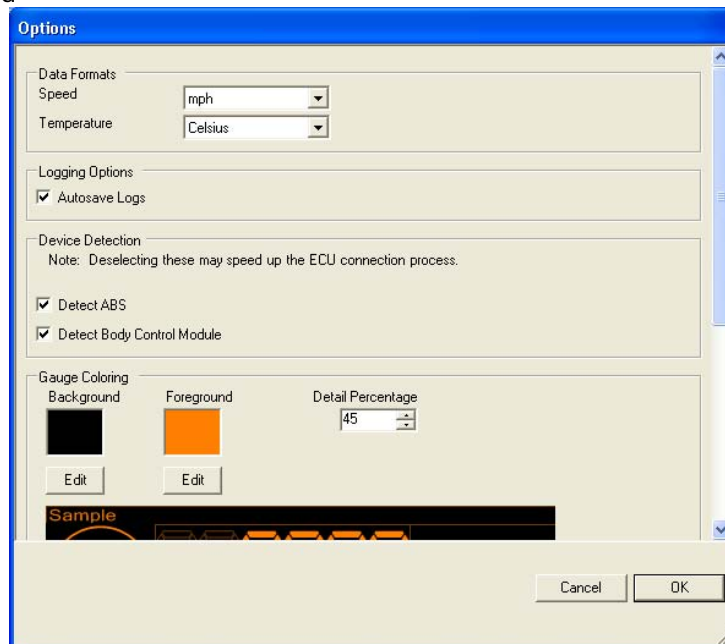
Options

Data Formats
Speed
mph
Temperature
Celsius

Logging Options
Autosave Logs

Device Detection
Note: Deselecting these may speed up the ECU connection process.

Detect ABS

Detect Body Control Module

Gauge Coloring
Background
Foreground
Detail Percentage
45
Edit
Edit
Sample

Cancel
OK